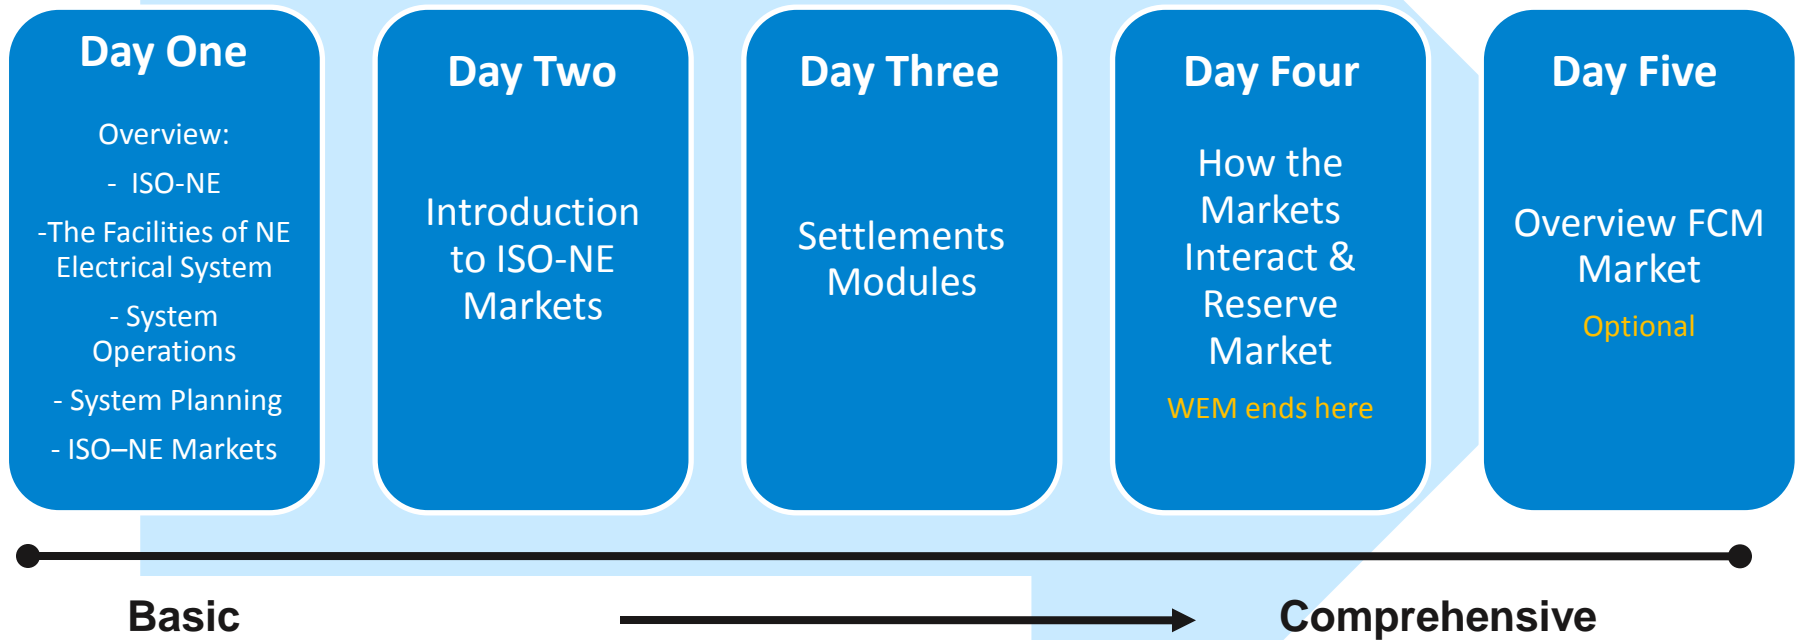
Day One

Overview:

- ISO-NE

-The Facilities of NE Electrical System

- System Operations

- System Planning

- ISO–NE Markets

Day Two

Introduction to ISO-NE Markets

Day Three

Settlements Modules

Day Four

How the Markets Interact & Reserve Market

WEM ends here

Day Five

Overview FCM Market

Optional

Basic

Comprehensive